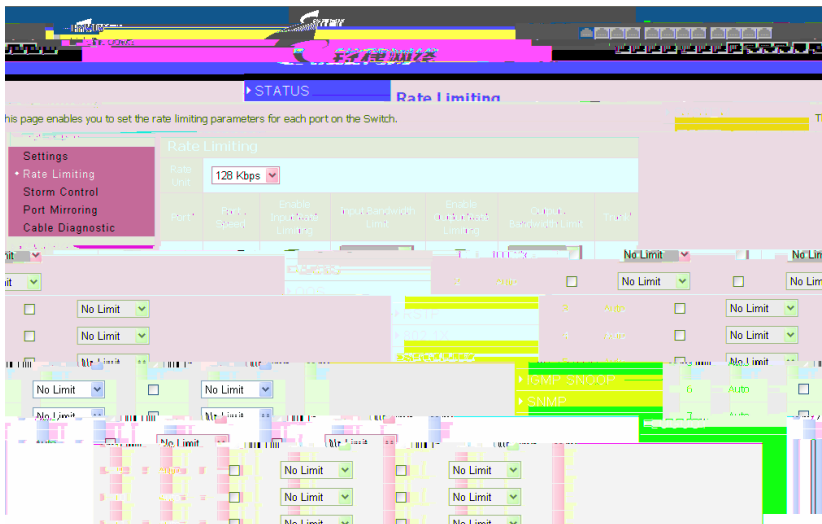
STATUS

Rate Limiting

his page enables you to set the rate limiting parameters for each port on the Switch.

Settings
• Rate Limiting
Storm Control
Port Mirroring
Cable Diagnostic

Rate Limiting

Rate Unit

128 Kbps

No Limit
No Limit
No Limit
No Limit
5
Auto
No Limit
No Limit
4
Auto
No Limit
No Limit
No Limit
No Limit
IGMP SNOOP
SNMP
6
Auto
No Limit
No Limit
No Limit
No Limit
No Limit
No Limit
No Limit
No Limit
No Limit